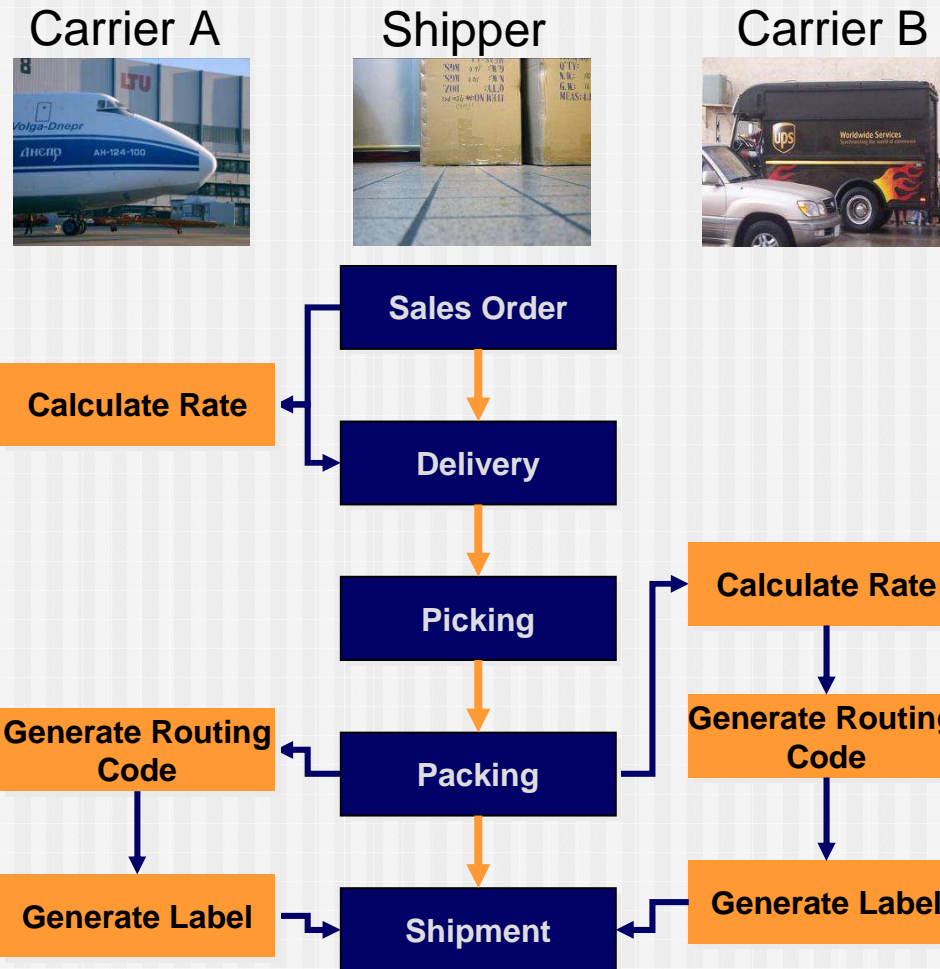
Carrier A

Shipper

Carrier B

LTU

Volga-Dnepr

Днепр

АН-124-100

ups

Worldwide Services

Sales Order

Calculate Rate

Delivery

Picking

Calculate Rate

Generate Routing Code

Packing

Generate Routing Code

Generate Label

Shipment

Generate Label